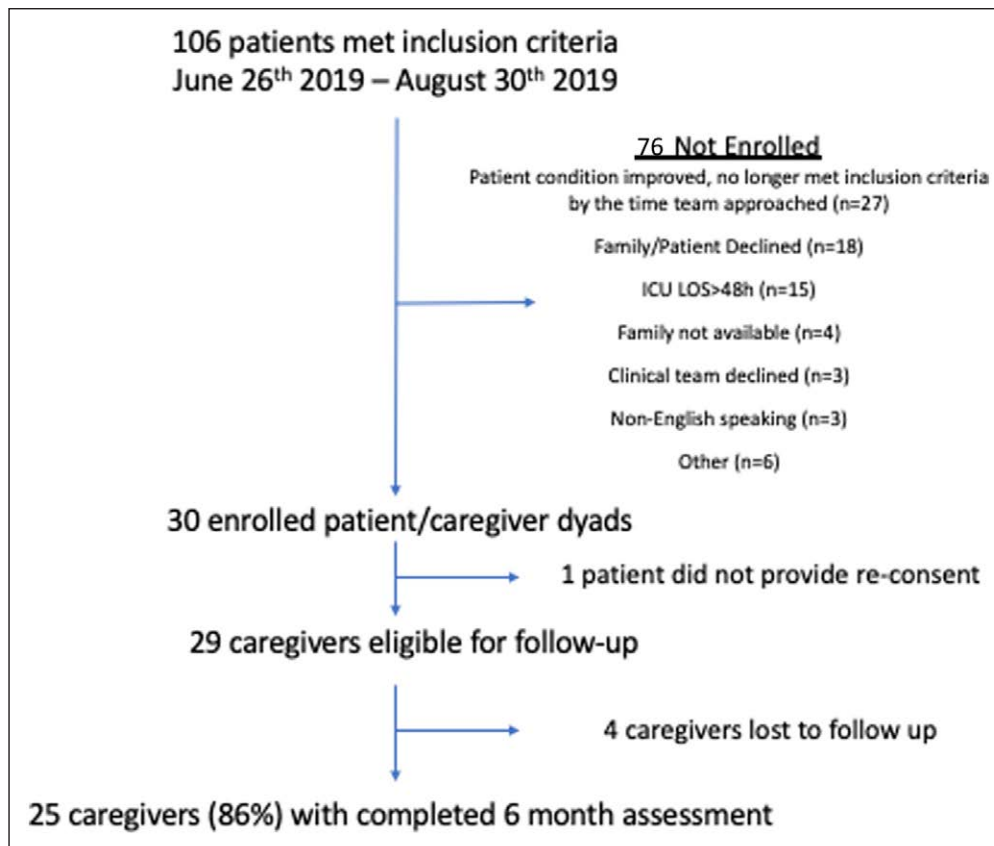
106 patients met inclusion criteria
June 26$^{th}$ 2019 – August 30$^{th}$ 2019

76 Not Enrolled
Patient condition improved, no longer met inclusion criteria by the time team approached (n=27)

Family/Patient Declined (n=18)

ICU LOS>48h (n=15)

Family not available (n=4)

Clinical team declined (n=3)

Non-English speaking (n=3)

Other (n=6)

30 enrolled patient/caregiver dyads

1 patient did not provide re-consent

29 caregivers eligible for follow-up

4 caregivers lost to follow up

25 caregivers (86%) with completed 6 month assessment